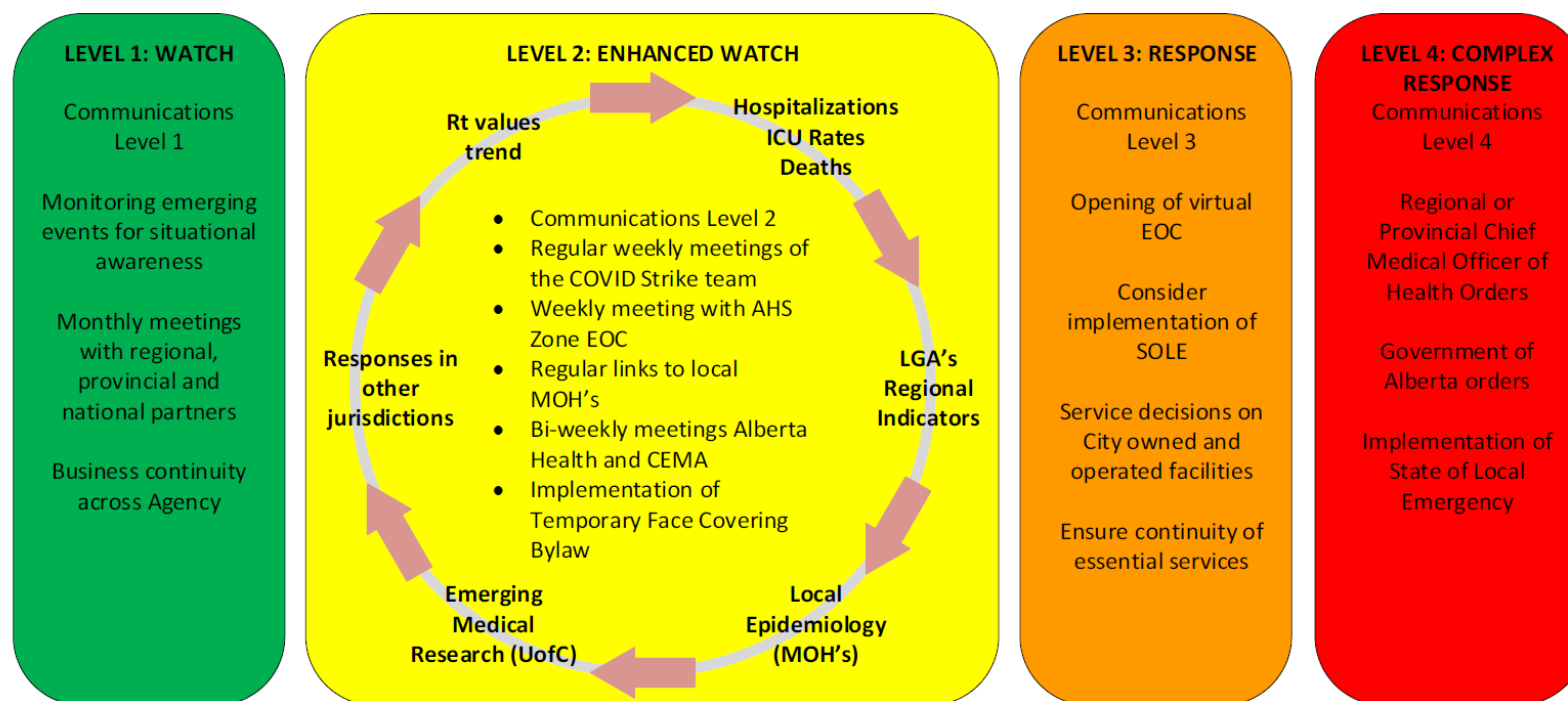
LEVEL 1: WATCH

Communications Level 1

Monitoring emerging events for situational awareness

Monthly meetings with regional, provincial and national partners

Business continuity across Agency

LEVEL 2: ENHANCED WATCH

Rt values trend

Hospitalizations ICU Rates Deaths

LGA's Regional Indicators

Local Epidemiology (MOH's)

Emerging Medical Research (UofC)

Responses in other jurisdictions

- Communications Level 2
- Regular weekly meetings of the COVID Strike team
- Weekly meeting with AHS Zone EOC
- Regular links to local MOH's
- Bi-weekly meetings Alberta Health and CEMA
- Implementation of Temporary Face Covering Bylaw

LEVEL 3: RESPONSE

Communications Level 3

Opening of virtual EOC

Consider implementation of SOLE

Service decisions on City owned and operated facilities

Ensure continuity of essential services

LEVEL 4: COMPLEX RESPONSE

Communications Level 4

Regional or Provincial Chief Medical Officer of Health Orders

Government of Alberta orders

Implementation of State of Local Emergency